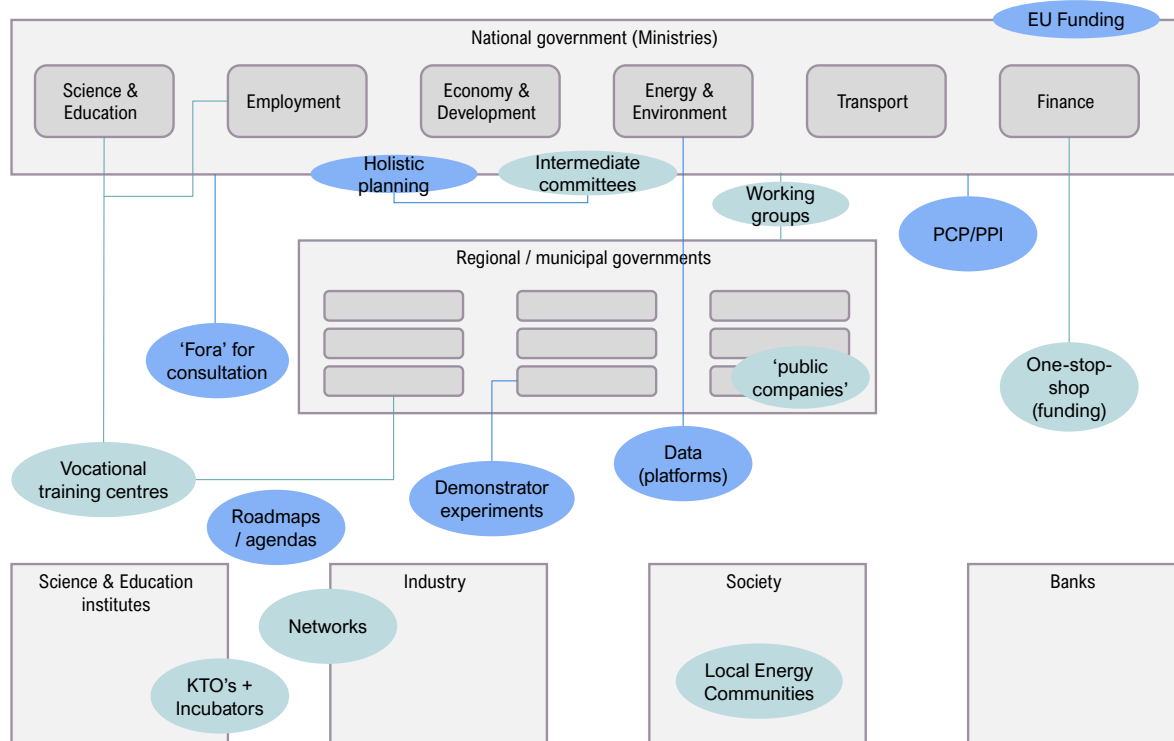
EU Funding

National government (Ministries)

Science & Education

Employment

Economy & Development

Energy & Environment

Transport

Finance

Holistic planning

Intermediate committees

Working groups

PCP/PPI

Regional / municipal governments

'Fora' for consultation

'public companies'

One-stop-shop (funding)

Vocational training centres

Data (platforms)

Demonstrator experiments

Roadmaps / agendas

Science & Education institutes

Industry

Society

Banks

Networks

KTO's + Incubators

Local Energy Communities